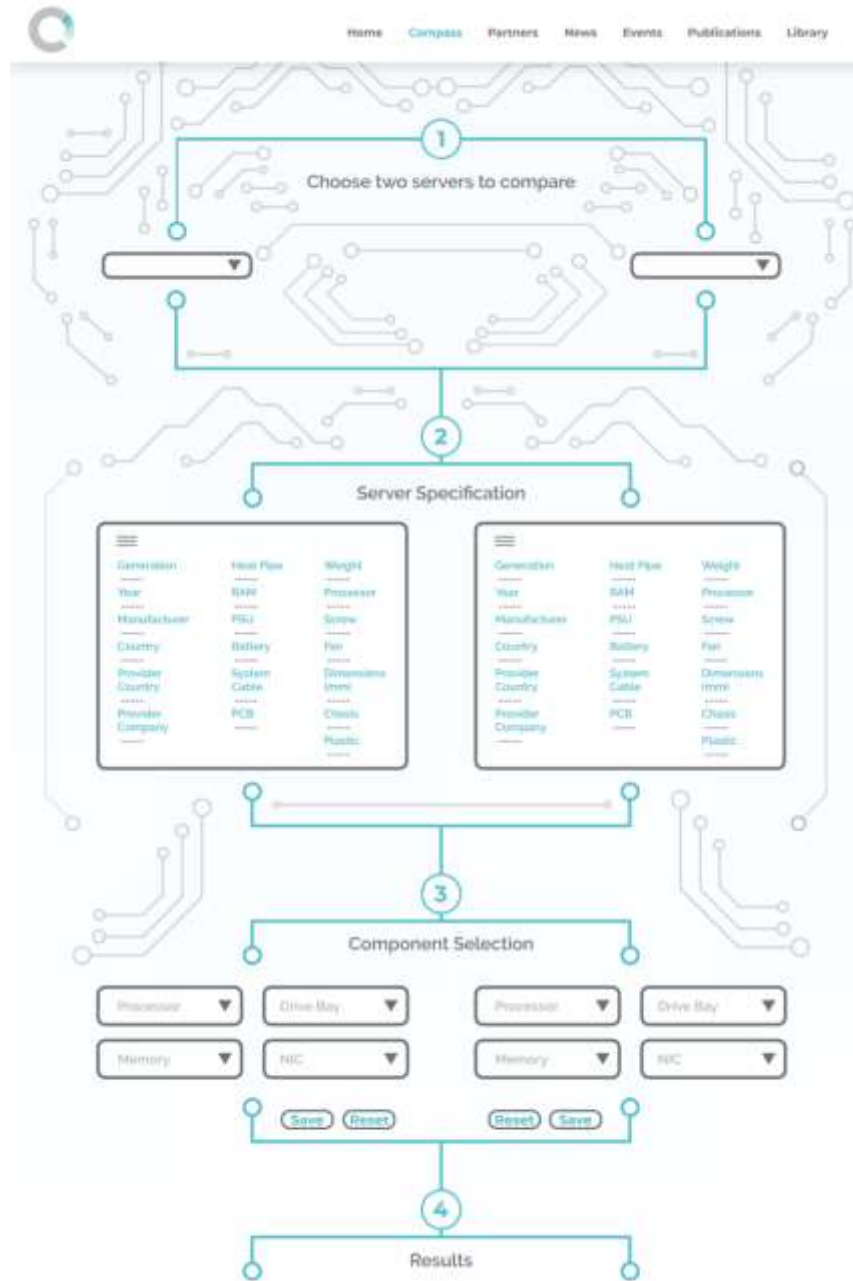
Home Compass Partners News Events Publications Library

1

Choose two servers to compare

2

Server Specification

Generation
------
Year
------
Manufacturer
------
Country
------
Provider Country
------
Provider Company
------

Heat Pipe
------
RAM
------
PSU
------
Battery
------
System Cable
------
PCB
------

Weight
------
Processor
------
Screw
------
Fan
------
Dimensions (mm)
------
Chasis
------
Plastic
------

Generation
------
Year
------
Manufacturer
------
Country
------
Provider Country
------
Provider Company
------

Heat Pipe
------
RAM
------
PSU
------
Battery
------
System Cable
------
PCB
------

Weight
------
Processor
------
Screw
------
Fan
------
Dimensions (mm)
------
Chasis
------
Plastic
------

3

Component Selection

Processor
Drive Bay
Memory
NIC

Processor
Drive Bay
Memory
NIC

Save Reset
Reset Save

4

Results